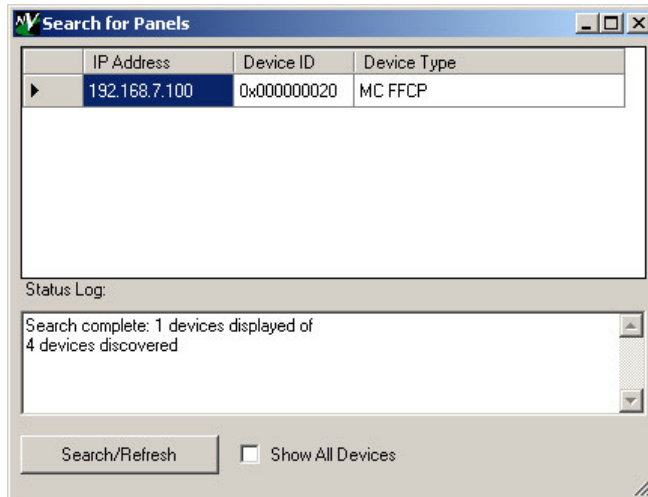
Search for Panels

| | IP Address | Device ID | Device Type |
|---|---|---|---|
| ▸ | 192.168.7.100 | 0x000000020 | MC FFCP |

Status Log:

Search complete: 1 devices displayed of
4 devices discovered

Search/Refresh

Show All Devices